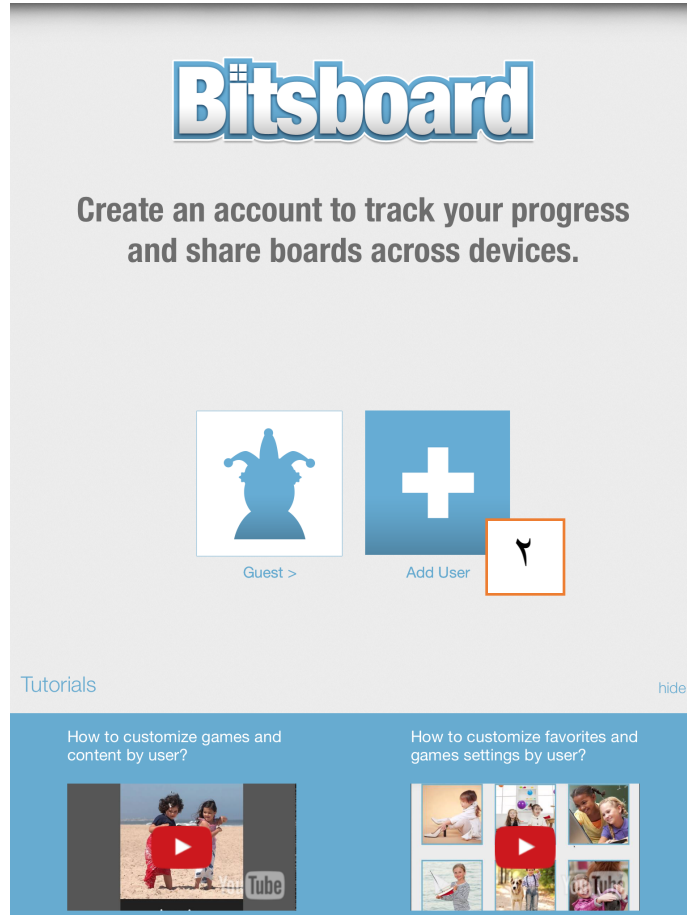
Bitsboard

Create an account to track your progress and share boards across devices.

Guest >

Add User

٢

Tutorials

hide

How to customize games and content by user?

YouTube

How to customize favorites and games settings by user?

YouTube